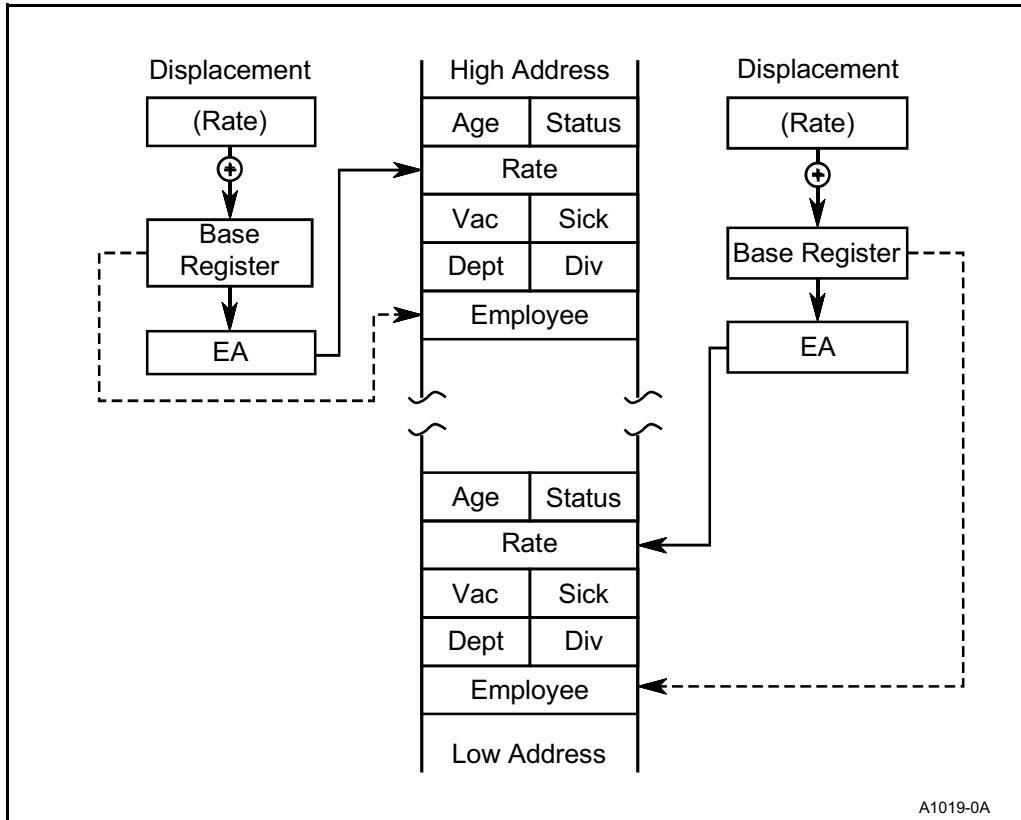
Displacement
(Rate)
Base Register
EA

High Address
| Age | Status |
|---|---|
| Rate | |
| Vac | Sick |
| Dept | Div |
| Employee | |

Displacement
(Rate)
Base Register
EA

| Age | Status |
|---|---|
| Rate | |
| Vac | Sick |
| Dept | Div |
| Employee | |

Low Address

A1019-0A